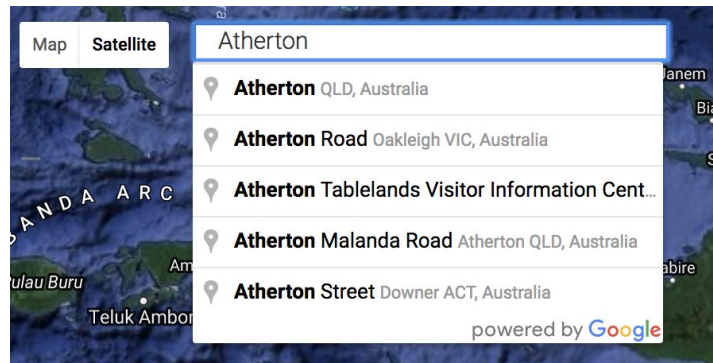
Map Satellite

Atherton

Atherton QLD, Australia
Atherton Road Oakleigh VIC, Australia
Atherton Tablelands Visitor Information Cent...
Atherton Malanda Road Atherton QLD, Australia
Atherton Street Downer ACT, Australia

powered by Google

ANDA ARC
ulau Buru
Teluk Ambor
Am
Janem
Bia
S
abire